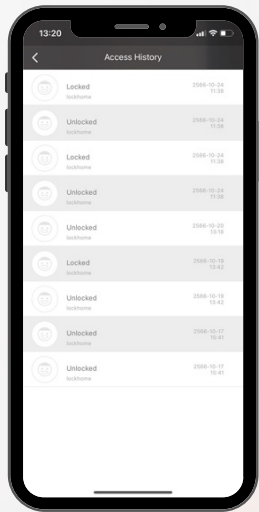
13:20

Access History

Locked
lockhome
2566-10-24
11:36

Unlocked
lockhome
2566-10-24
11:35

Locked
lockhome
2566-10-24
11:35

Unlocked
lockhome
2566-10-24
11:56

Unlocked
lockhome
2566-10-20
10:16

Locked
lockhome
2566-10-19
13:42

Unlocked
lockhome
2566-10-19
13:42

Unlocked
lockhome
2566-10-17
16:41

Unlocked
lockhome
2566-10-17
16:41